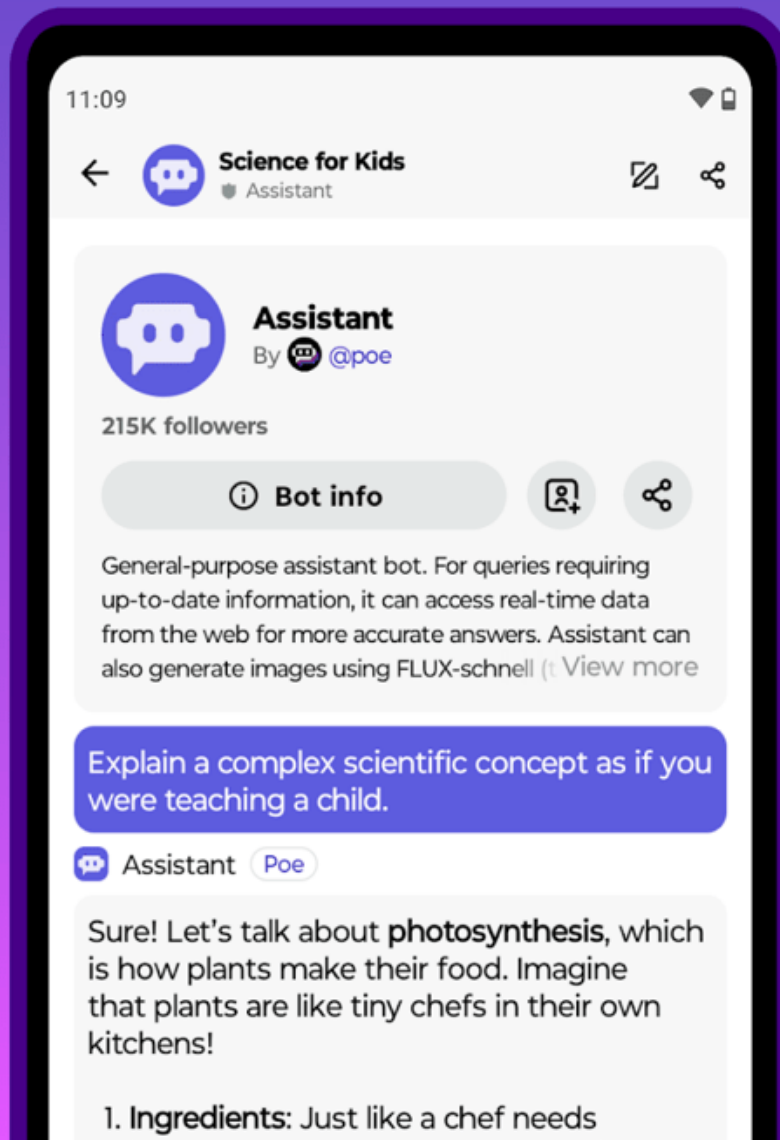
11:09

Science for Kids
Assistant

Assistant
By @poe

215K followers

Bot info

General-purpose assistant bot. For queries requiring up-to-date information, it can access real-time data from the web for more accurate answers. Assistant can also generate images using FLUX-schnell (t View more

Explain a complex scientific concept as if you were teaching a child.

Assistant Poe

Sure! Let's talk about **photosynthesis**, which is how plants make their food. Imagine that plants are like tiny chefs in their own kitchens!

1. **Ingredients**: Just like a chef needs